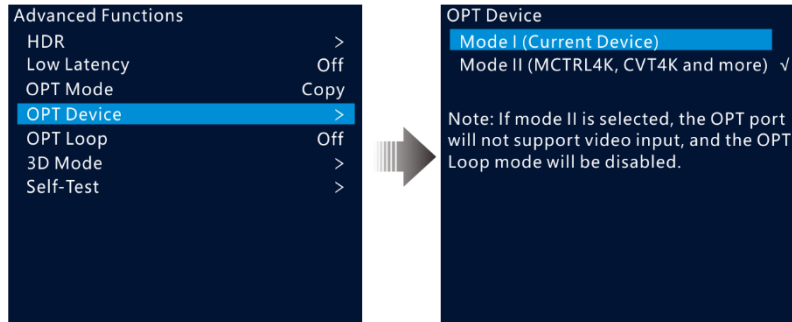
Advanced Functions

HDR >
Low Latency Off
OPT Mode Copy
OPT Device >
OPT Loop Off
3D Mode >
Self-Test >

OPT Device

Mode I (Current Device)
Mode II (MCTRL4K, CVT4K and more) √

Note: If mode II is selected, the OPT port will not support video input, and the OPT Loop mode will be disabled.